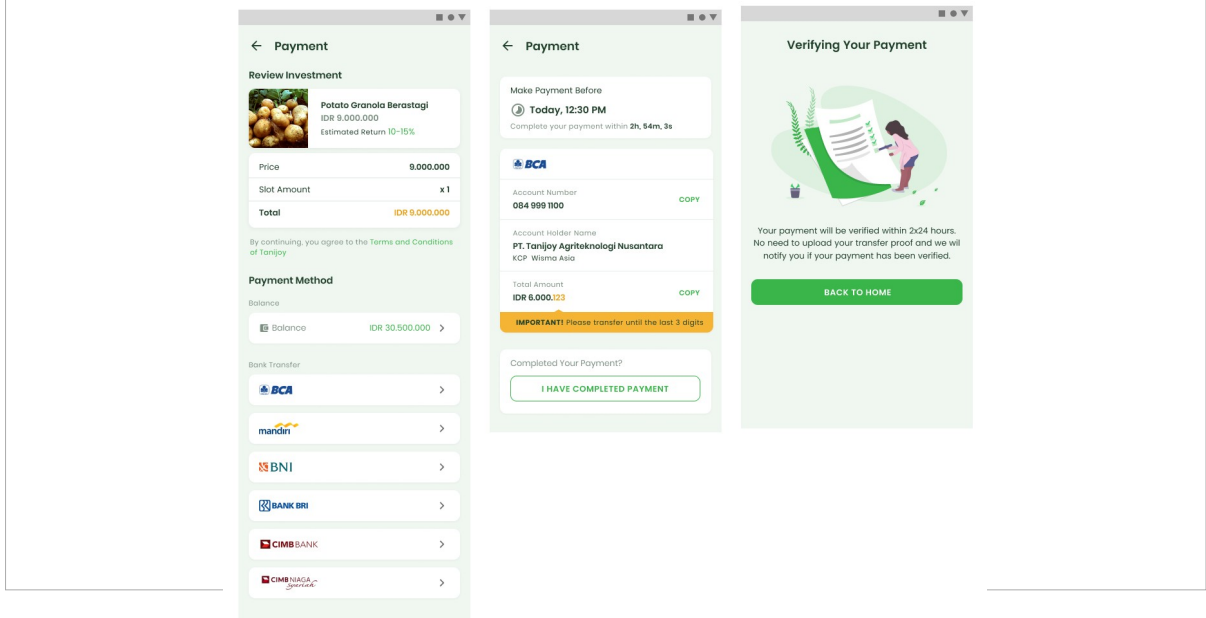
← Payment

Review Investment

Potato Granola Berastagi
IDR 9.000.000
Estimated Return 10-15%

| Price | 9.000.000 |
|---|---|
| Slot Amount | x 1 |
| Total | IDR 9.000.000 |

By continuing, you agree to the Terms and Conditions of Tanijoy

Payment Method

Balance

Balance IDR 30.500.000 >

Bank Transfer

BCA >

mandiri >

BNI >

BANK BRI >

CIMB BANK >

CIMB NIAGA syariah >

← Payment

Make Payment Before

Today, 12:30 PM

Complete your payment within 2h, 54m, 3s

BCA

Account Number
084 999 1100 COPY

Account Holder Name
PT. Tanijoy Agriteknologi Nusantara
KCP Wisma Asia

Total Amount
IDR 6.000.123 COPY

IMPORTANT! Please transfer until the last 3 digits

Completed Your Payment?

I HAVE COMPLETED PAYMENT

Verifying Your Payment

Your payment will be verified within 2x24 hours. No need to upload your transfer proof and we wil notify you if your payment has been verified.

BACK TO HOME